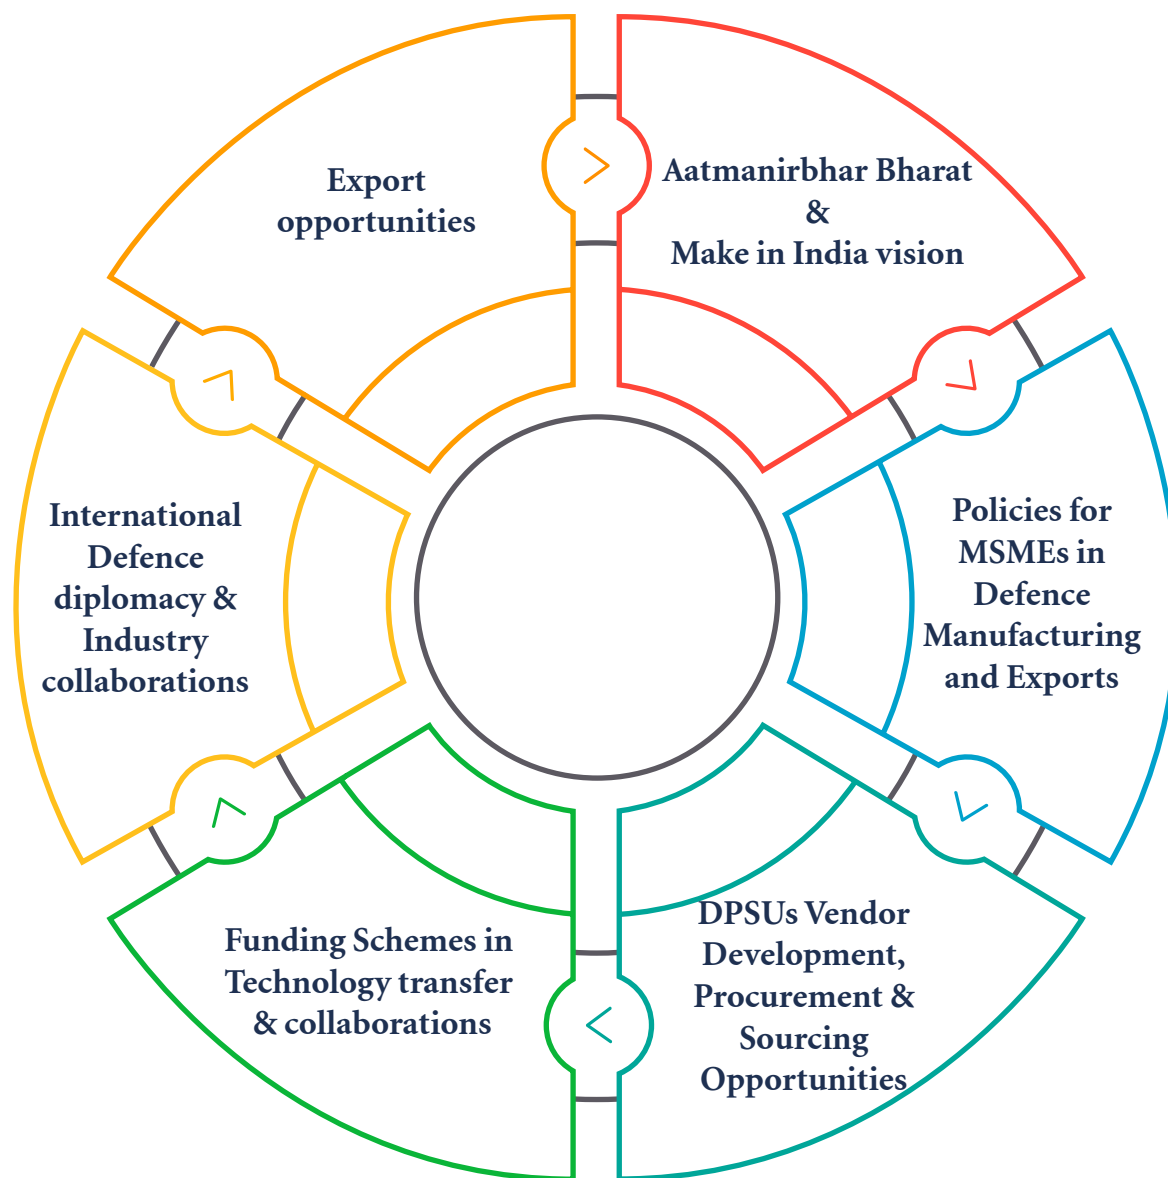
Export opportunities

Aatmanirbhar Bharat & Make in India vision

Policies for MSMEs in Defence Manufacturing and Exports

DPSUs Vendor Development, Procurement & Sourcing Opportunities

Funding Schemes in Technology transfer & collaborations

International Defence diplomacy & Industry collaborations